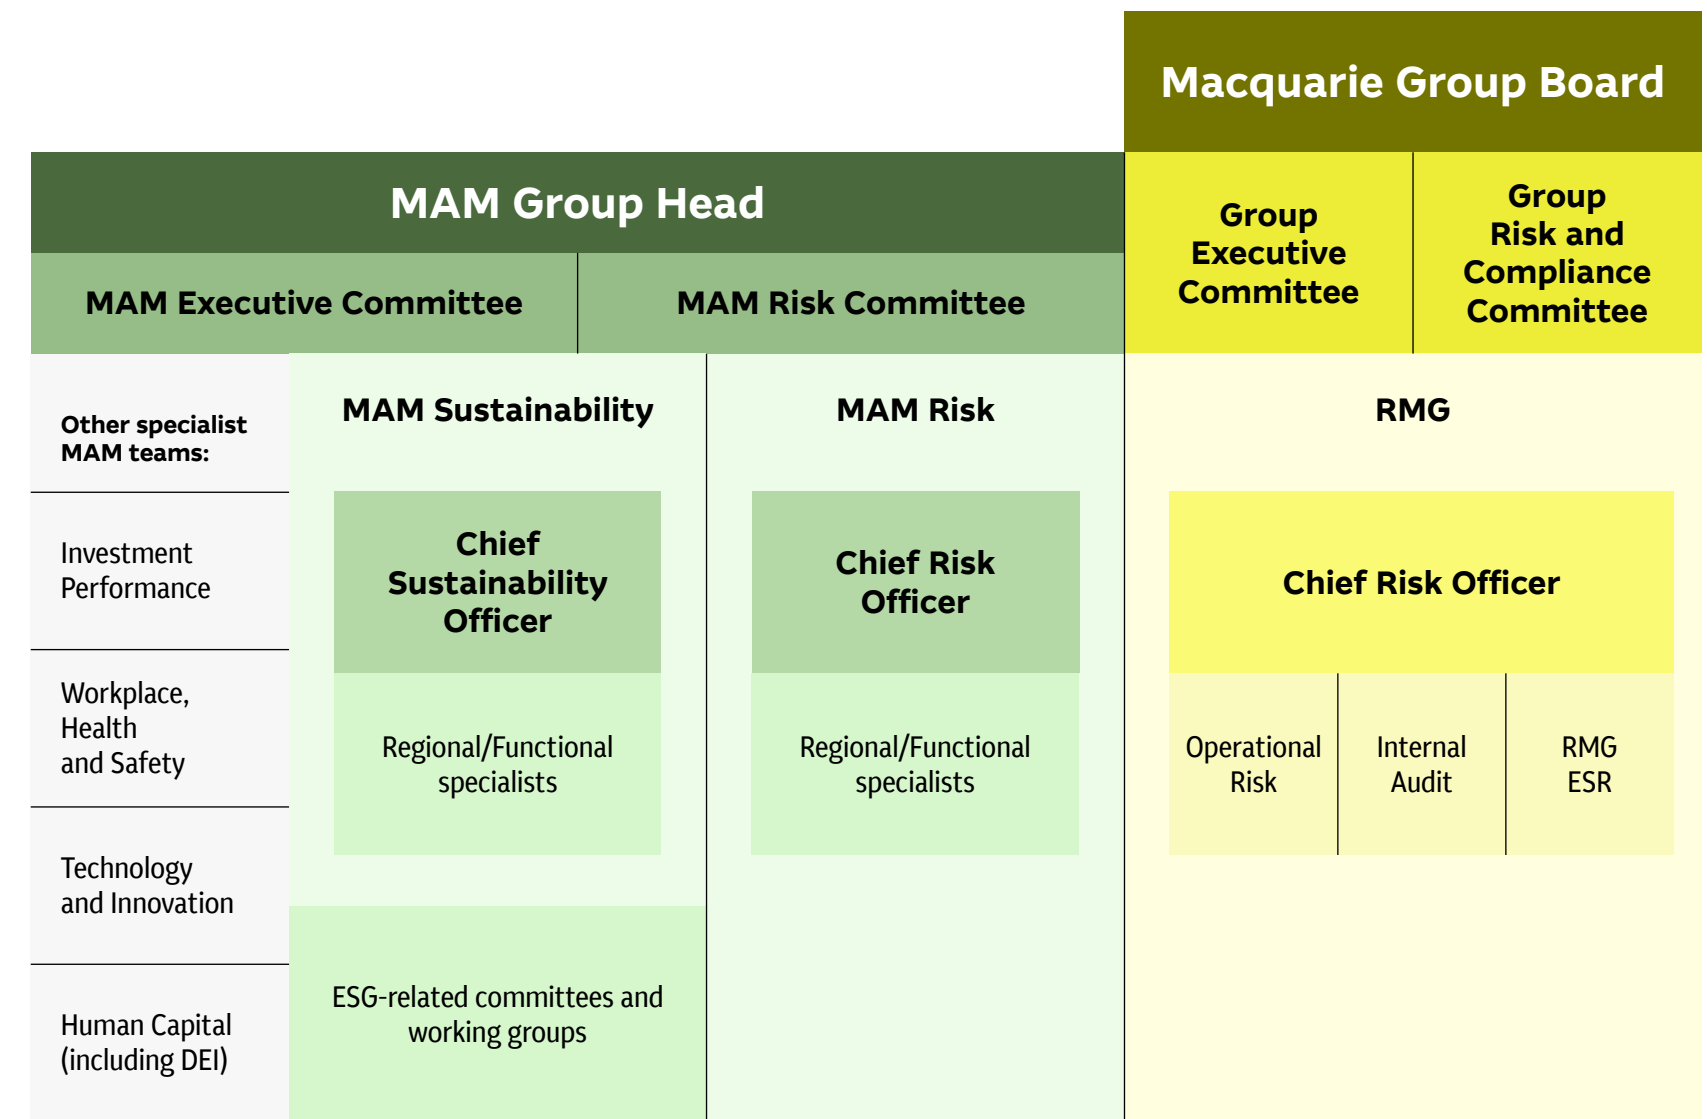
Macquarie Group Board

MAM Group Head

MAM Executive Committee

MAM Risk Committee

Group Executive Committee

Group Risk and Compliance Committee

Other specialist MAM teams:

Investment Performance

Workplace, Health and Safety

Technology and Innovation

Human Capital (including DEI)

MAM Sustainability

Chief Sustainability Officer

Regional/Functional specialists

ESG-related committees and working groups

MAM Risk

Chief Risk Officer

Regional/Functional specialists

RMG

Chief Risk Officer

Operational Risk

Internal Audit

RMG ESR